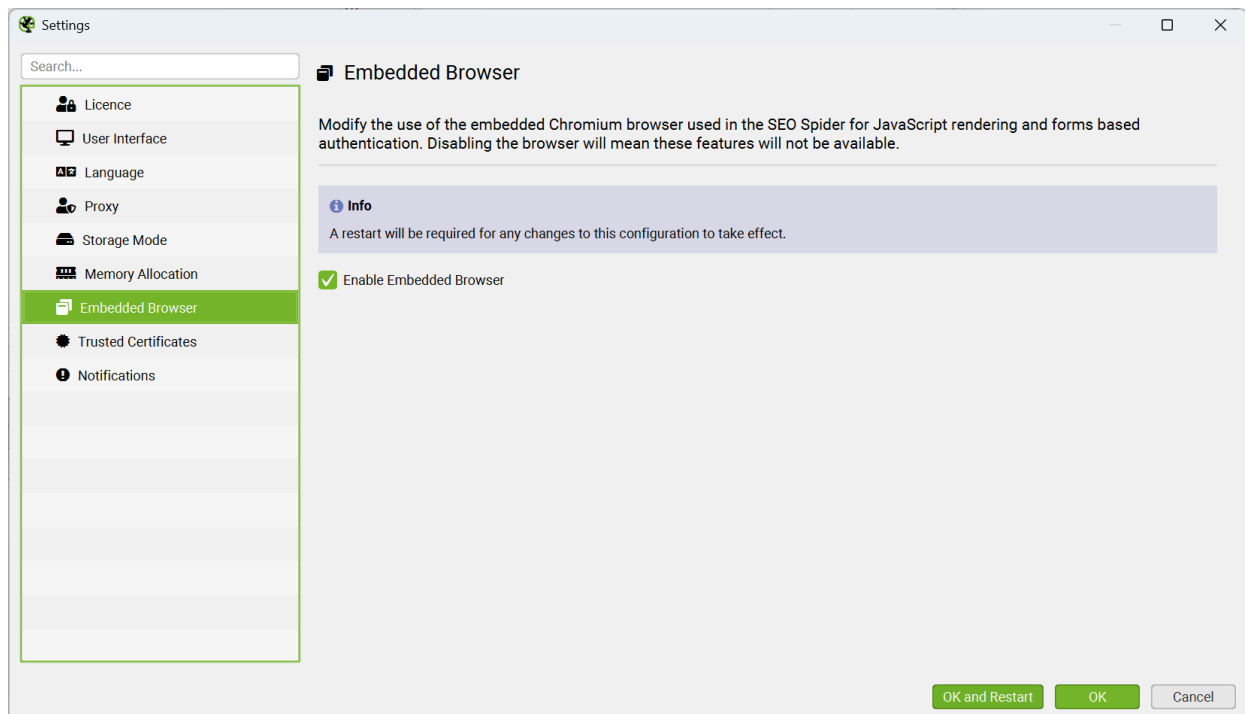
Settings

Search...

Licence
User Interface
Language
Proxy
Storage Mode
Memory Allocation
Embedded Browser
Trusted Certificates
Notifications

Embedded Browser

Modify the use of the embedded Chromium browser used in the SEO Spider for JavaScript rendering and forms based authentication. Disabling the browser will mean these features will not be available.

Info
A restart will be required for any changes to this configuration to take effect.

Enable Embedded Browser

OK and Restart
OK
Cancel